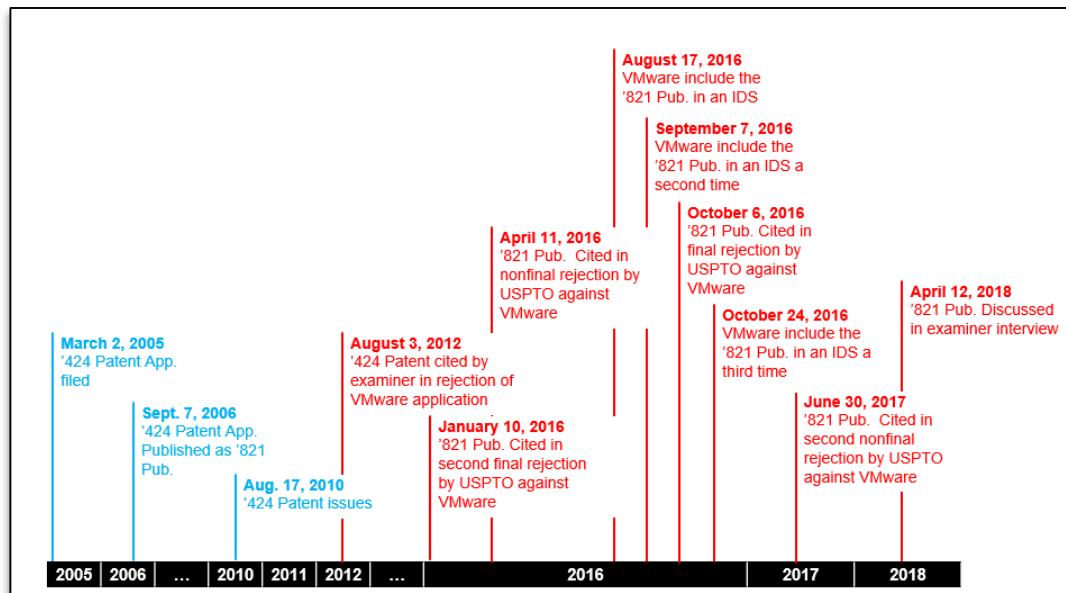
March 2, 2005
'424 Patent App. filed

Sept. 7, 2006
'424 Patent App. Published as '821 Pub.

Aug. 17, 2010
'424 Patent issues

August 3, 2012
'424 Patent cited by examiner in rejection of VMware application

January 10, 2016
'821 Pub. Cited in second final rejection by USPTO against VMware

April 11, 2016
'821 Pub. Cited in nonfinal rejection by USPTO against VMware

August 17, 2016
VMware include the '821 Pub. in an IDS

September 7, 2016
VMware include the '821 Pub. in an IDS a second time

October 6, 2016
'821 Pub. Cited in final rejection by USPTO against VMware

October 24, 2016
VMware include the '821 Pub. in an IDS a third time

June 30, 2017
'821 Pub. Cited in second nonfinal rejection by USPTO against VMware

April 12, 2018
'821 Pub. Discussed in examiner interview

| 2005 | 2006 | ... | 2010 | 2011 | 2012 | ... | 2016 | 2017 | 2018 |
|---|---|---|---|---|---|---|---|---|---|